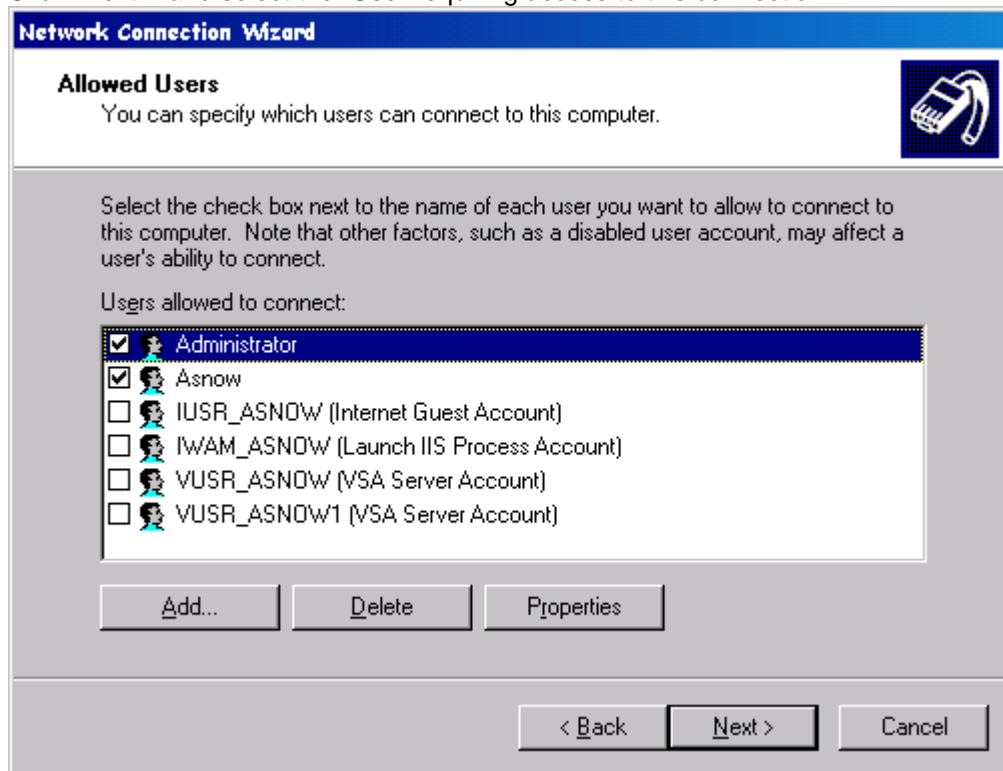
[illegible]

Network Connection Wizard

Allowed Users
You can specify which users can connect to this computer.

Select the check box next to the name of each user you want to allow to connect to this computer. Note that other factors, such as a disabled user account, may affect a user's ability to connect.

Users allowed to connect:

☑ Administrator
☑ Asnow
☐ IUSR_ASNOW (Internet Guest Account)
☐ IWAM_ASNOW (Launch IIS Process Account)
☐ VUSR_ASNOW (VSA Server Account)
☐ VUSR_ASNOW1 (VSA Server Account)

Add... | Delete | Properties

< Back | Next > | Cancel